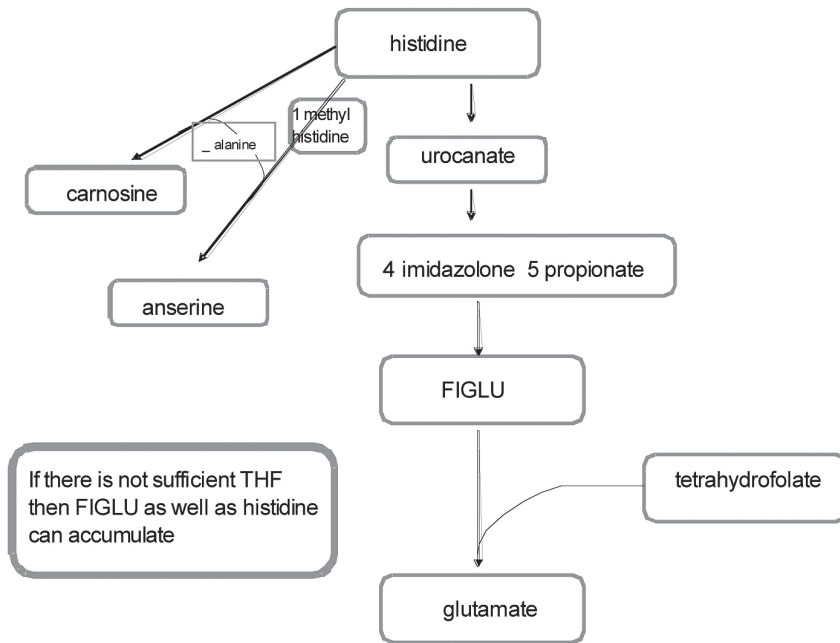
histidine

1 methyl histidine

_ alanine

carnosine

anserine

urocanate

4 imidazolone 5 propionate

FIGLU

tetrahydrofolate

If there is not sufficient THF then FIGLU as well as histidine can accumulate

glutamate